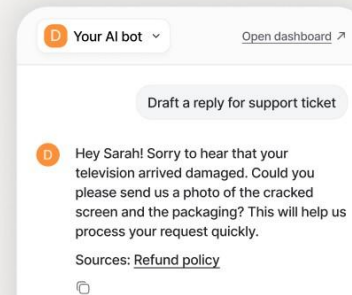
D Your AI bot

Open dashboard ↗

Draft a reply for support ticket

D

Hey Sarah! Sorry to hear that your television arrived damaged. Could you please send us a photo of the cracked screen and the packaging? This will help us process your request quickly.

Sources: Refund policy